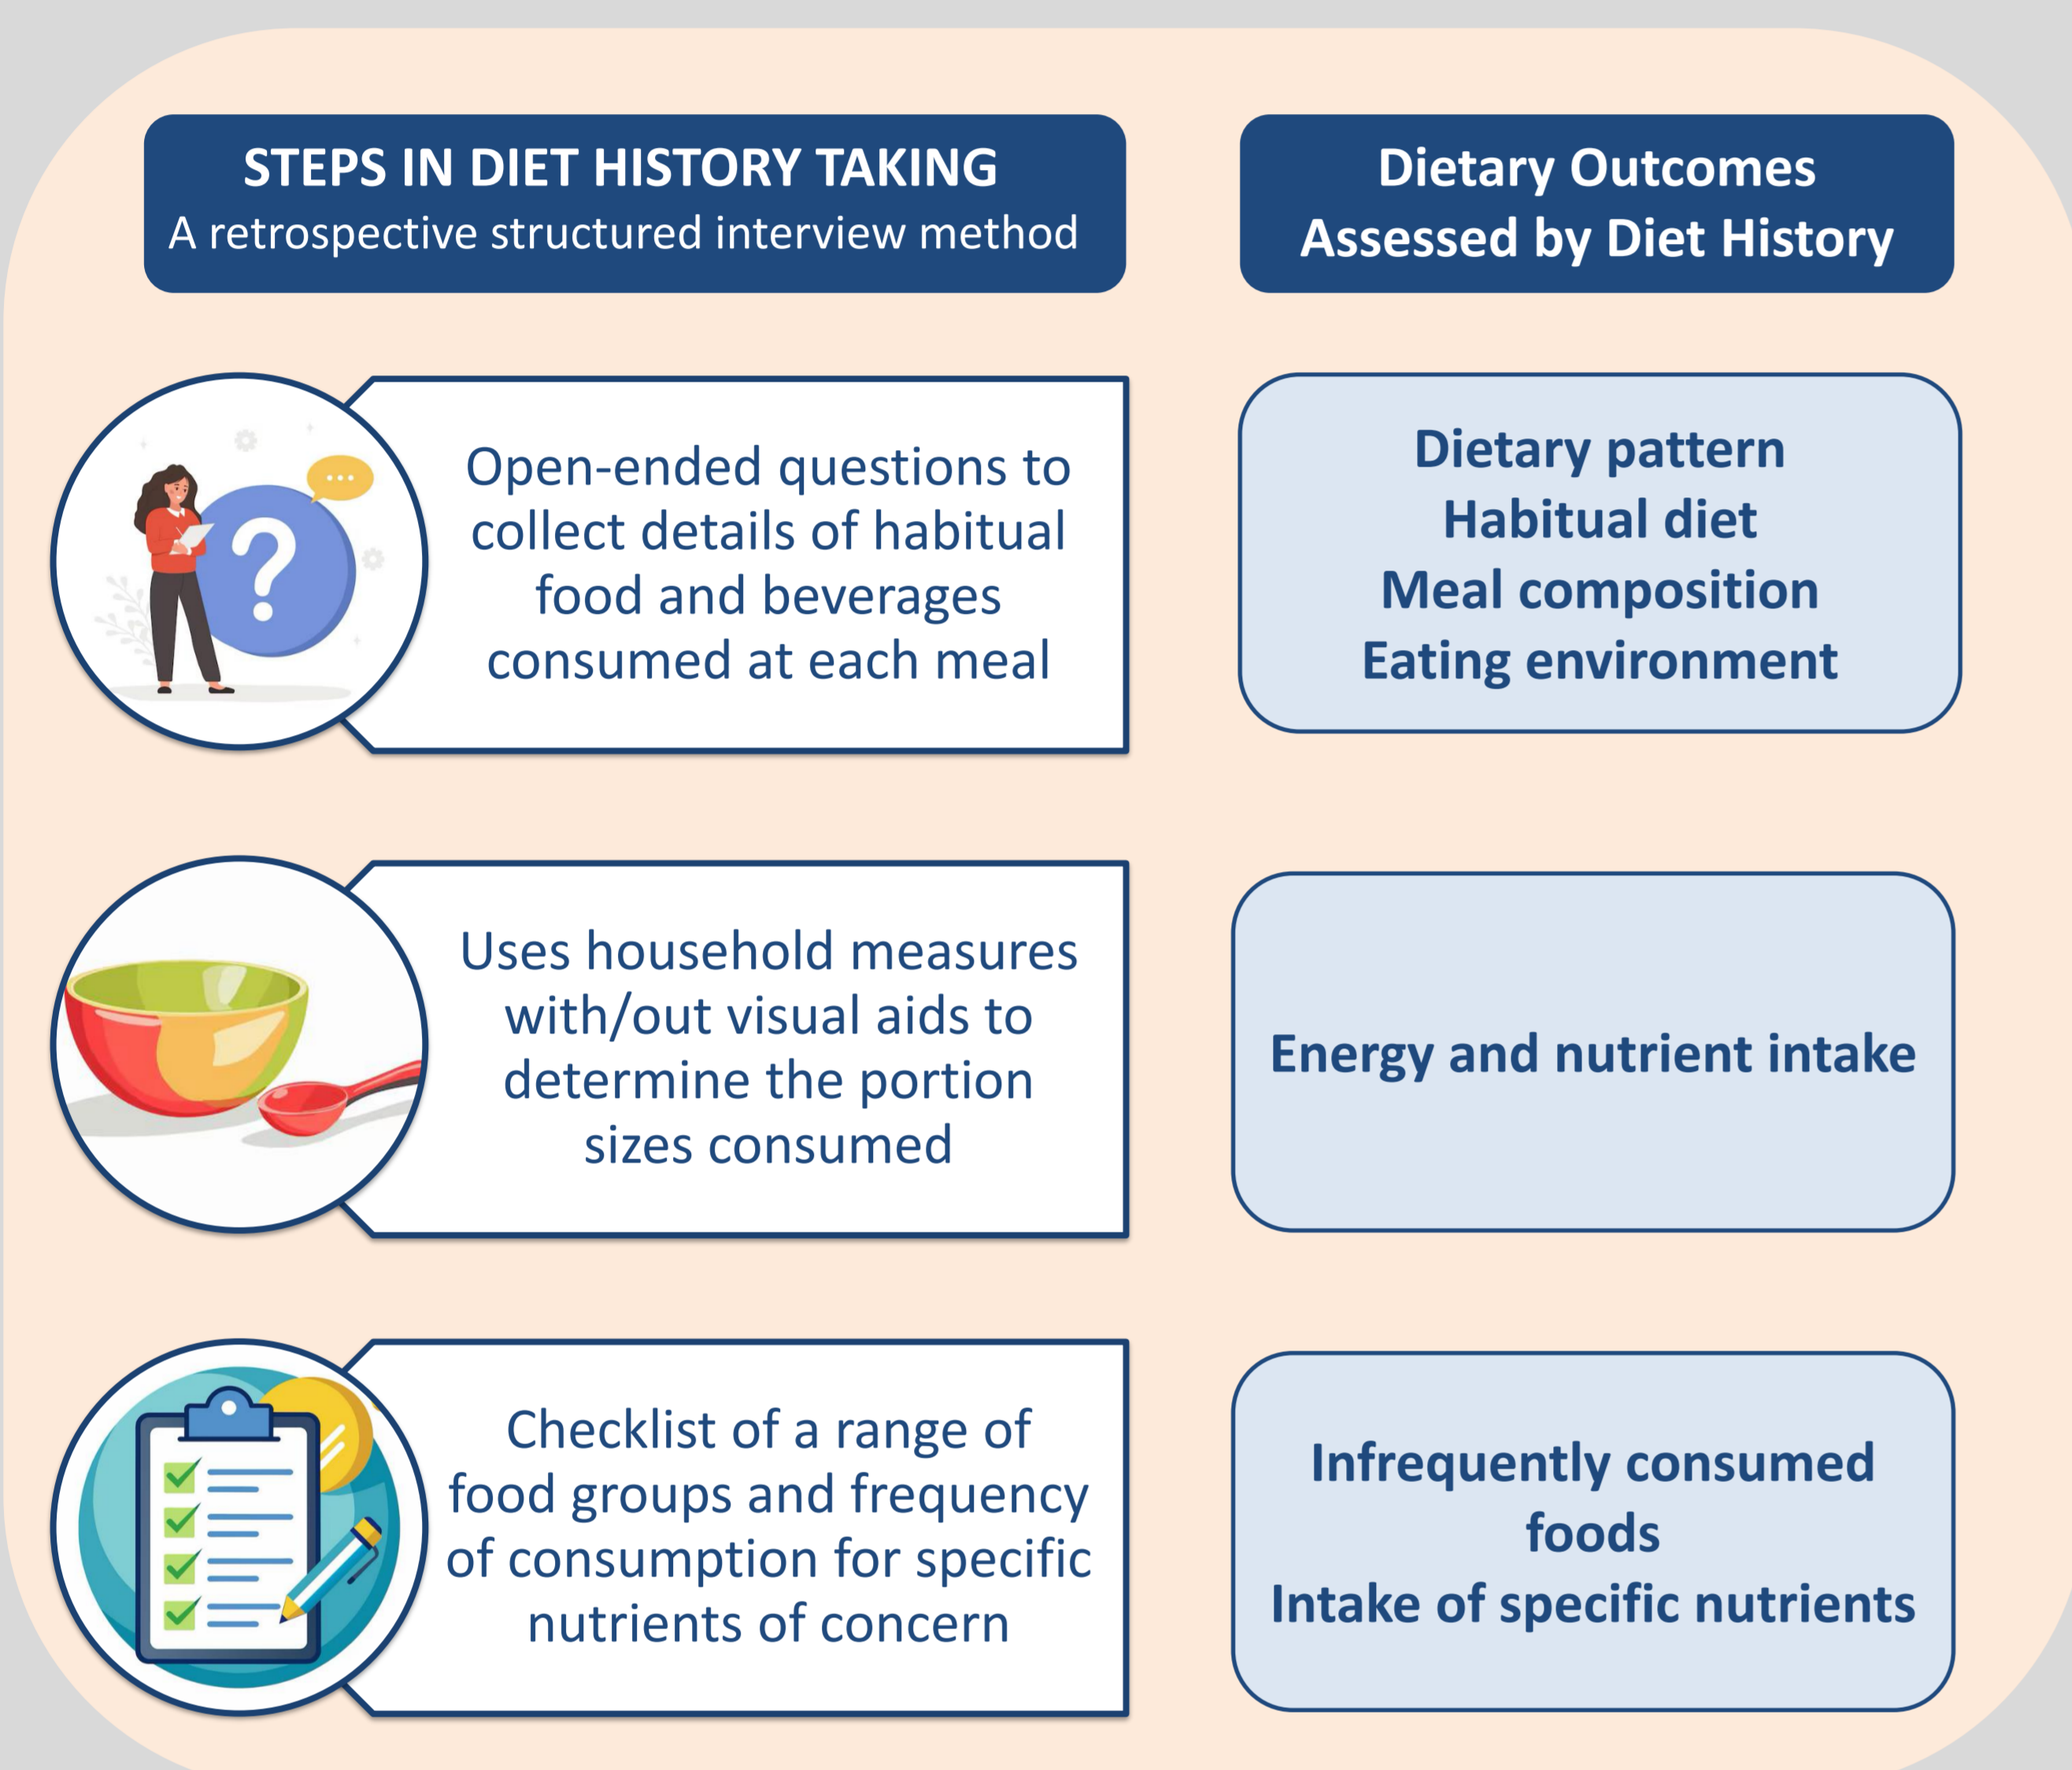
STEPS IN DIET HISTORY TAKING
A retrospective structured interview method

Dietary Outcomes Assessed by Diet History

Open-ended questions to collect details of habitual food and beverages consumed at each meal

Dietary pattern
Habitual diet
Meal composition
Eating environment

Uses household measures with/out visual aids to determine the portion sizes consumed

Energy and nutrient intake

Checklist of a range of food groups and frequency of consumption for specific nutrients of concern

Infrequently consumed foods
Intake of specific nutrients